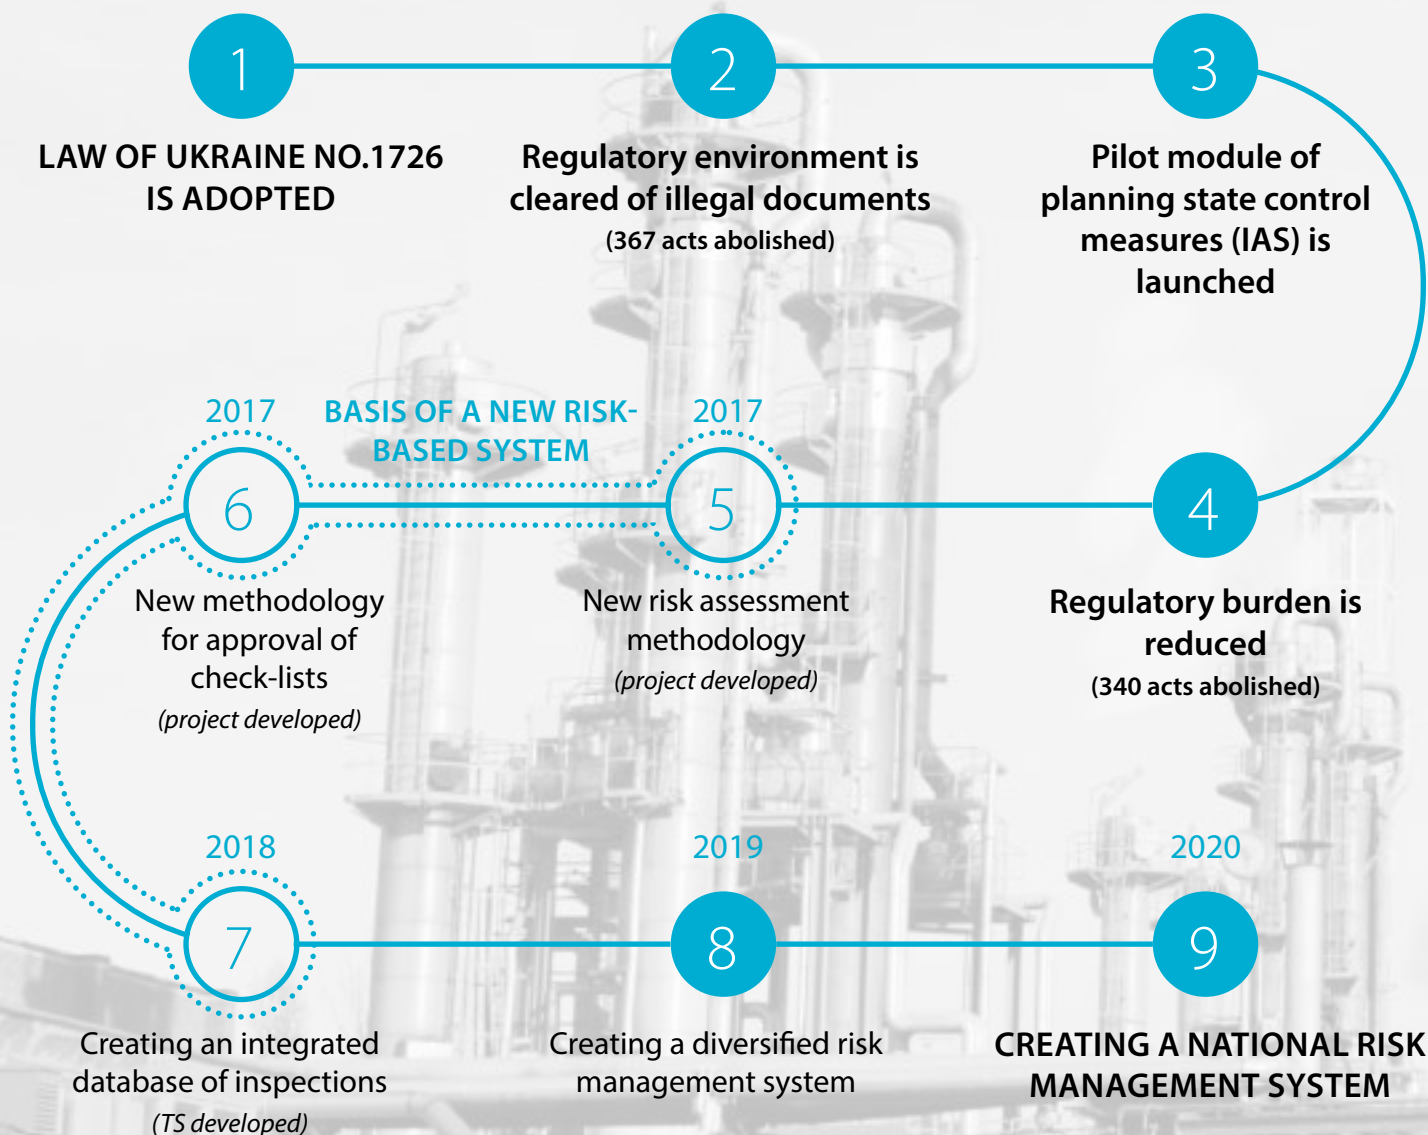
1

LAW OF UKRAINE NO.1726 IS ADOPTED

2

Regulatory environment is cleared of illegal documents
(367 acts abolished)

3

Pilot module of planning state control measures (IAS) is launched

2017

BASIS OF A NEW RISK-BASED SYSTEM

2017

6

New methodology for approval of check-lists
(project developed)

5

New risk assessment methodology
(project developed)

4

Regulatory burden is reduced
(340 acts abolished)

2018

7

Creating an integrated database of inspections
(TS developed)

2019

8

Creating a diversified risk management system

2020

9

CREATING A NATIONAL RISK MANAGEMENT SYSTEM